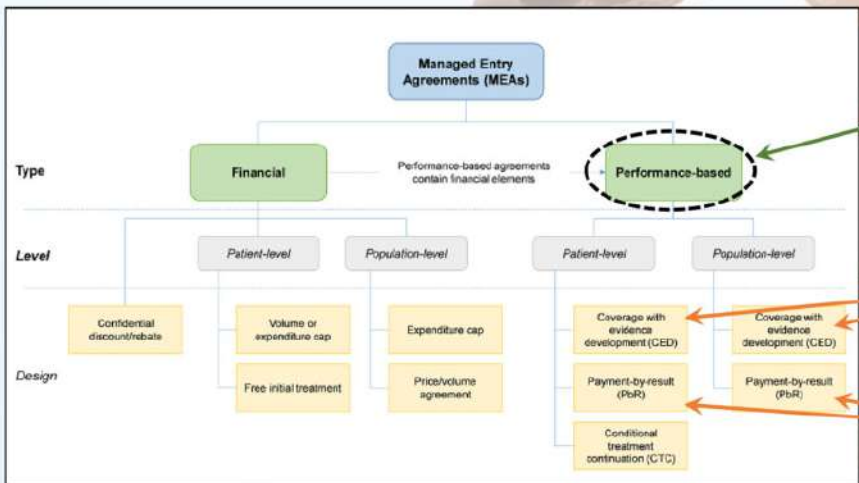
Managed Entry Agreements (MEAs)

Type

Financial

Performance-based agreements contain financial elements

Performance-based

Level

Patient-level

Population-level

Patient-level

Population-level

Design

Confidential discount/rebate

Volume or expenditure cap

Free initial treatment

Expenditure cap

Price/volume agreement

Coverage with evidence development (CED)

Payment-by-result (PbR)

Conditional treatment continuation (CTC)

Coverage with evidence development (CED)

Payment-by-result (PbR)